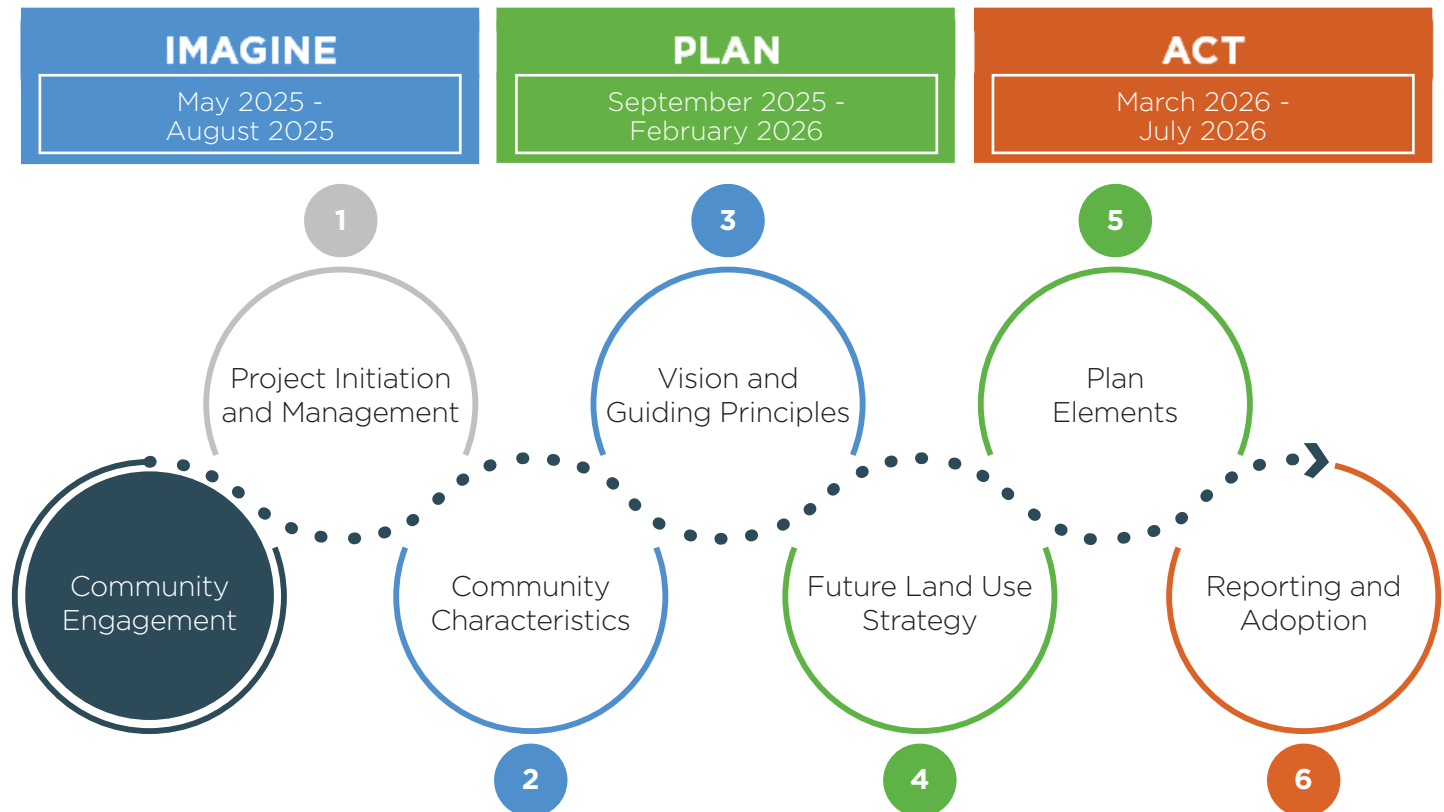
IMAGINE
May 2025 - August 2025

PLAN
September 2025 - February 2026

ACT
March 2026 - July 2026

1
Project Initiation and Management

3
Vision and Guiding Principles

5
Plan Elements

Community Engagement

Community Characteristics
2

Future Land Use Strategy
4

Reporting and Adoption
6